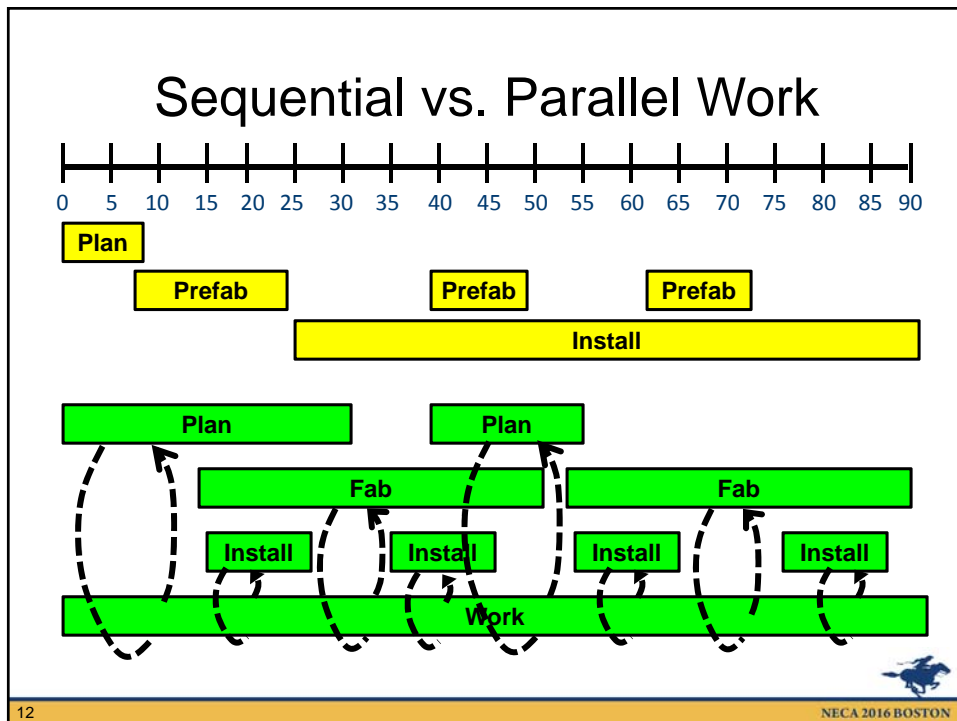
Sequential vs. Parallel Work

0 5 10 15 20 25 30 35 40 45 50 55 60 65 70 75 80 85 90

Plan

Prefab

Prefab

Prefab

Install

Plan

Plan

Fab

Fab

Install

Install

Install

Install

Work

12

NECA 2016 BOSTON